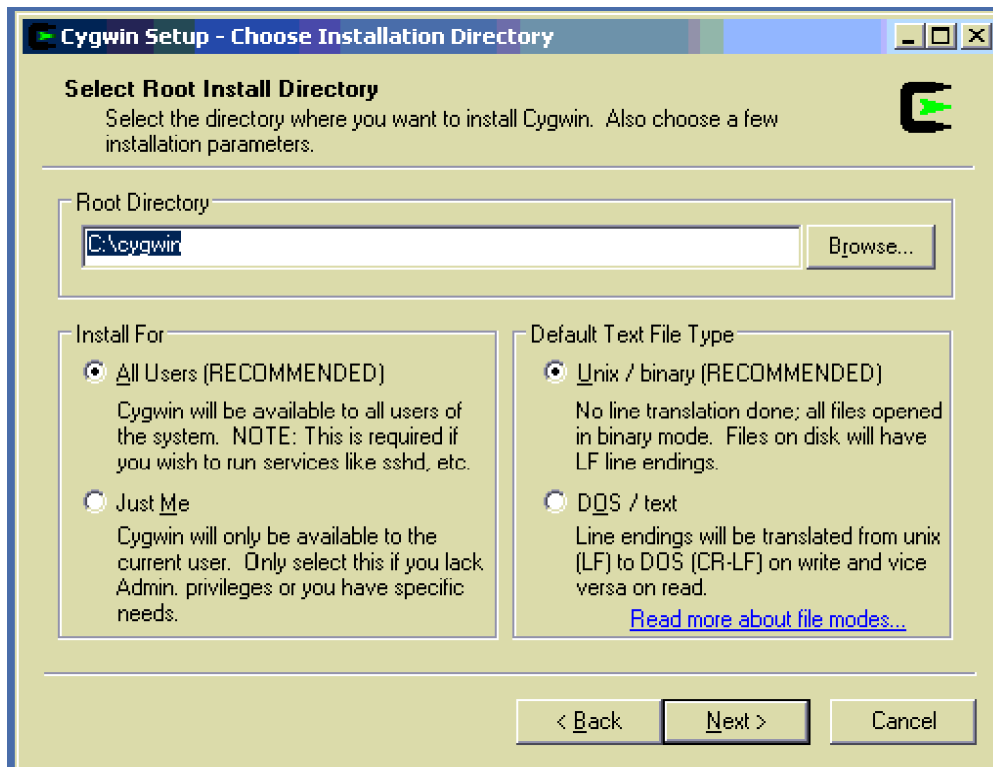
Cygwin Setup - Choose Installation Directory

Select Root Install Directory

Select the directory where you want to install Cygwin. Also choose a few installation parameters.

Root Directory

C:\cygwin

Browse...

Install For

All Users (RECOMMENDED)

Cygwin will be available to all users of the system. NOTE: This is required if you wish to run services like sshd, etc.

Just Me

Cygwin will only be available to the current user. Only select this if you lack Admin. privileges or you have specific needs.

Default Text File Type

Unix / binary (RECOMMENDED)

No line translation done; all files opened in binary mode. Files on disk will have LF line endings.

DOS / text

Line endings will be translated from unix (LF) to DOS (CR-LF) on write and vice versa on read.

Read more about file modes...

< Back

Next >

Cancel